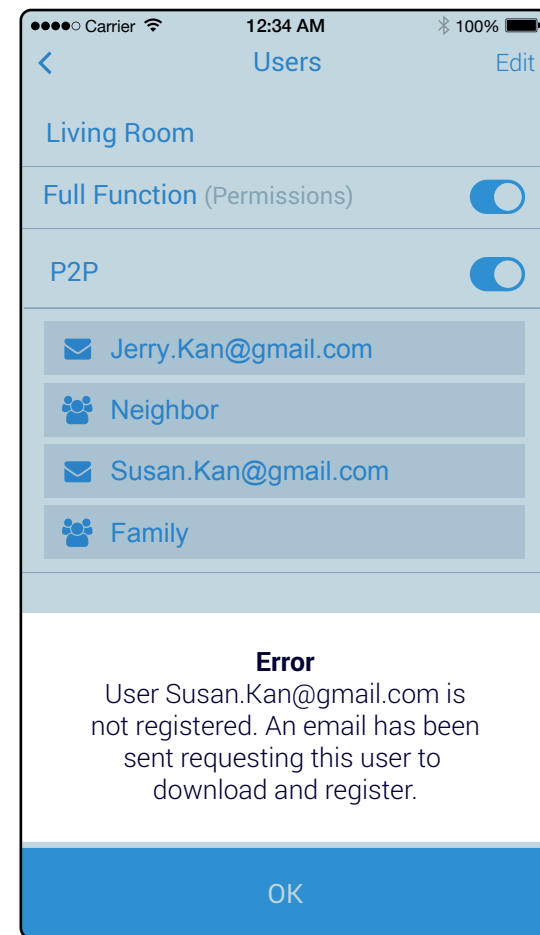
●●●●○ Carrier 12:34 AM 100%

< Users Edit

Living Room

Full Function (Permissions)

P2P

Jerry.Kan@gmail.com

Neighbor

Susan.Kan@gmail.com

Family

Error
User Susan.Kan@gmail.com is not registered. An email has been sent requesting this user to download and register.

OK